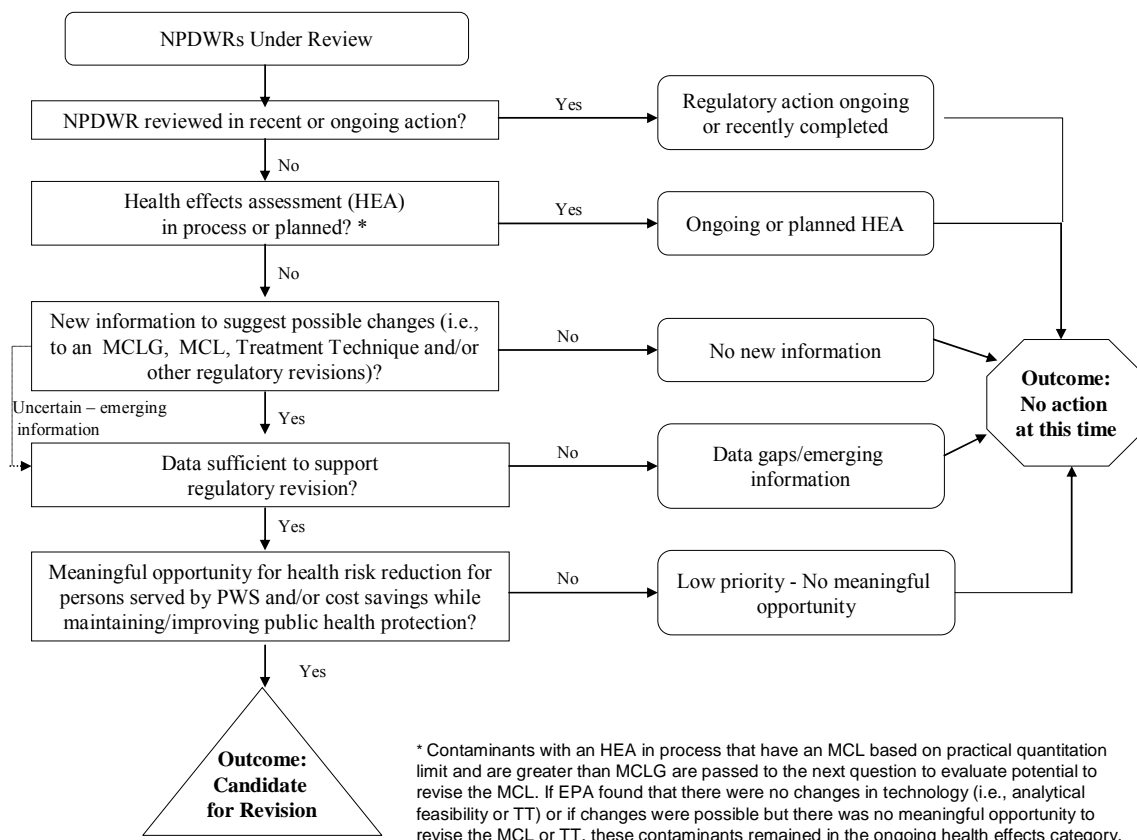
NPDWRs Under Review

NPDWR reviewed in recent or ongoing action?

Yes

Regulatory action ongoing or recently completed

No

Health effects assessment (HEA) in process or planned? *

Yes

Ongoing or planned HEA

No

New information to suggest possible changes (i.e., to an MCLG, MCL, Treatment Technique and/or other regulatory revisions)?

No

No new information

Uncertain – emerging information

Yes

Outcome: No action at this time

Data sufficient to support regulatory revision?

No

Data gaps/emerging information

Yes

Meaningful opportunity for health risk reduction for persons served by PWS and/or cost savings while maintaining/improving public health protection?

No

Low priority - No meaningful opportunity

Yes

Outcome: Candidate for Revision

* Contaminants with an HEA in process that have an MCL based on practical quantitation limit and are greater than MCLG are passed to the next question to evaluate potential to revise the MCL. If EPA found that there were no changes in technology (i.e., analytical feasibility or TT) or if changes were possible but there was no meaningful opportunity to revise the MCL or TT, these contaminants remained in the ongoing health effects category.